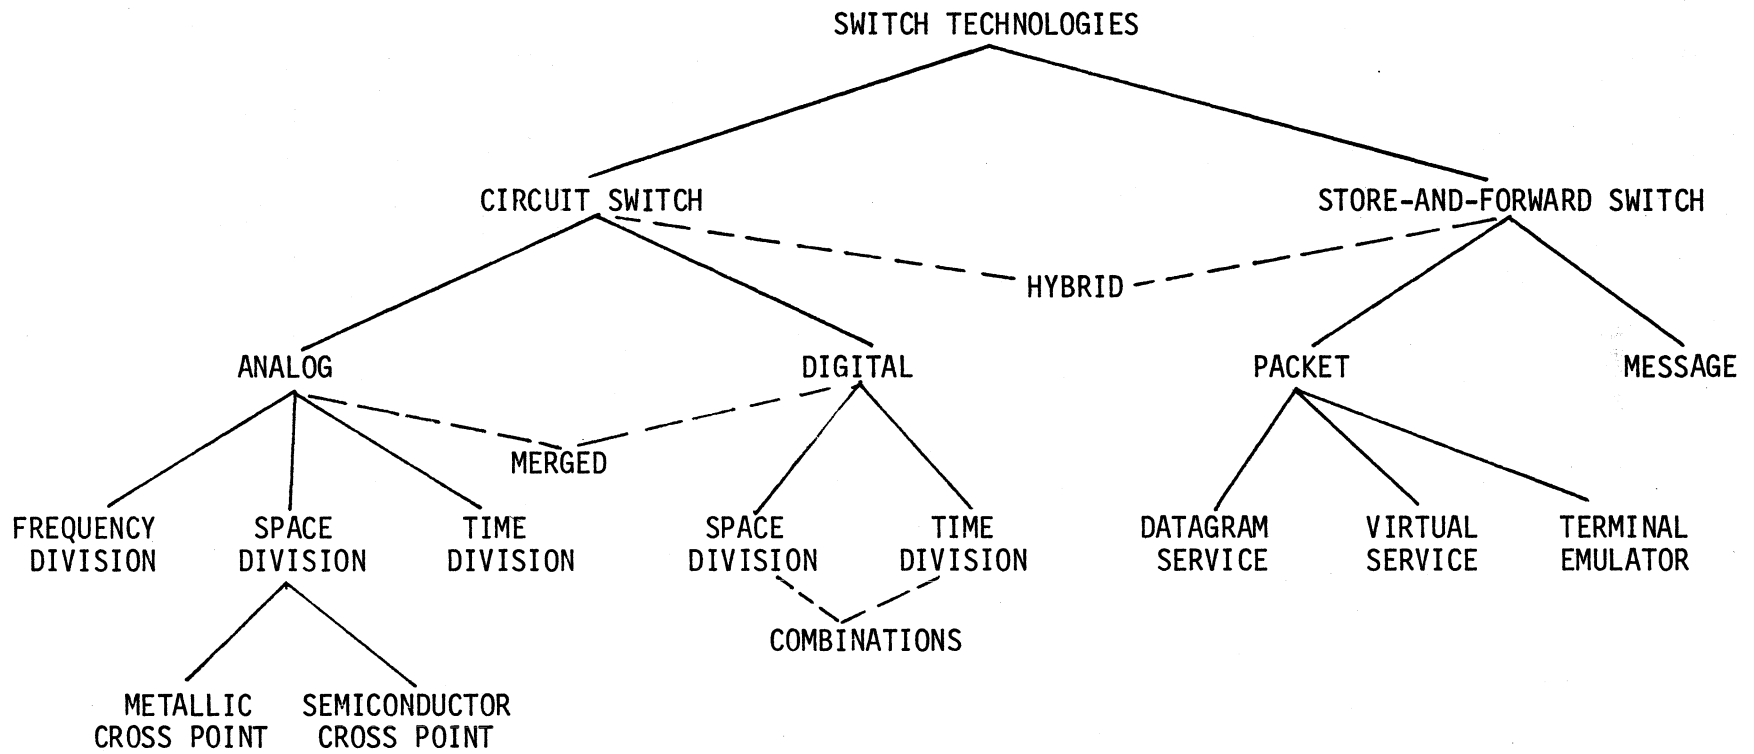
SWITCH TECHNOLOGIES

CIRCUIT SWITCH

STORE-AND-FORWARD SWITCH

HYBRID

ANALOG

DIGITAL

PACKET

MESSAGE

MERGED

FREQUENCY DIVISION

SPACE DIVISION

TIME DIVISION

SPACE DIVISION

TIME DIVISION

DATAGRAM SERVICE

VIRTUAL SERVICE

TERMINAL EMULATOR

COMBINATIONS

METALLIC CROSS POINT

SEMICONDUCTOR CROSS POINT